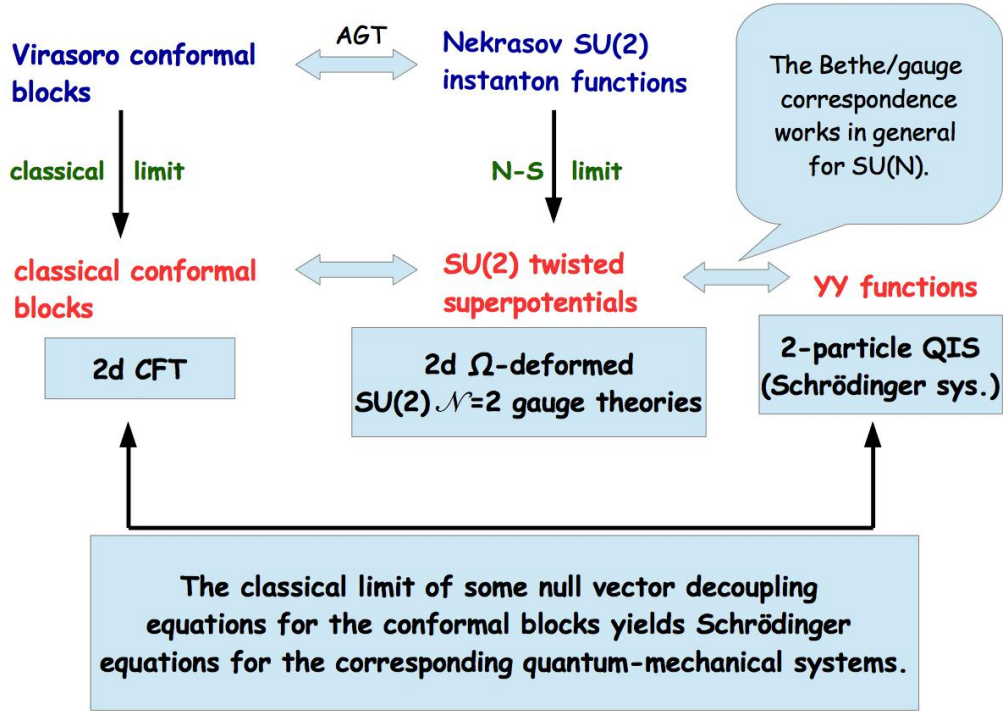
Virasoro conformal blocks

AGT

Nekrasov SU(2) instanton functions

The Bethe/gauge correspondence works in general for SU(N).

classical limit

N-S limit

classical conformal blocks

SU(2) twisted superpotentials

YY functions

2d CFT

2d $\Omega$-deformed SU(2) $\mathcal{N}$=2 gauge theories

2-particle QIS (Schrödinger sys.)

The classical limit of some null vector decoupling equations for the conformal blocks yields Schrödinger equations for the corresponding quantum-mechanical systems.